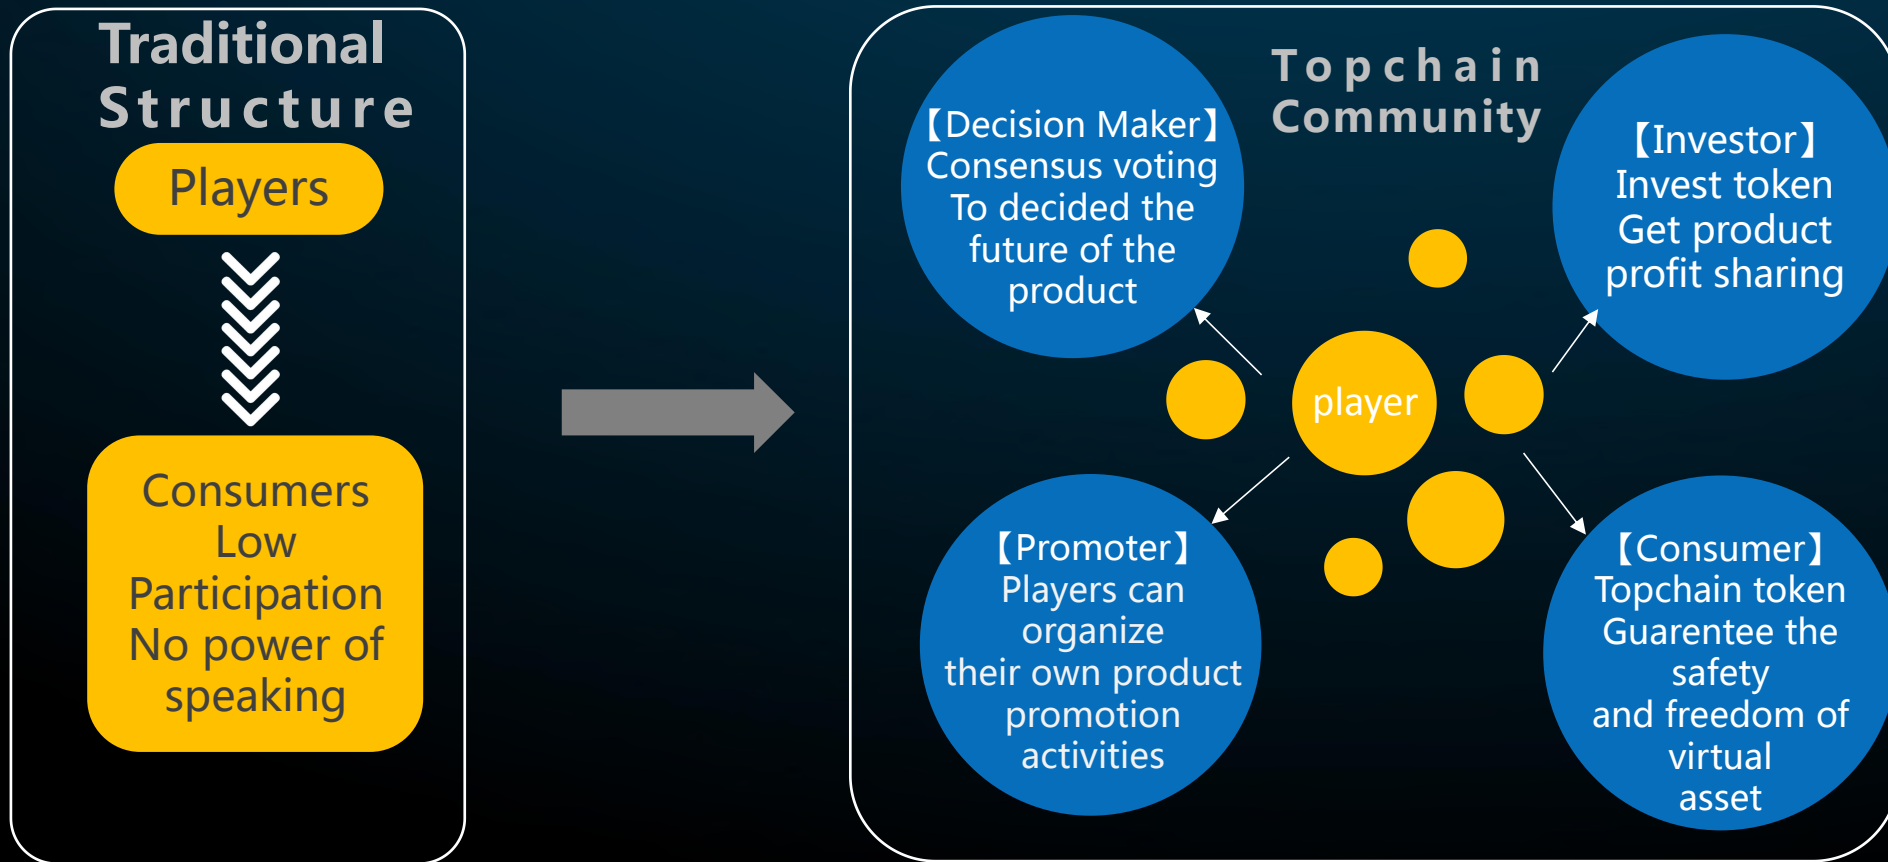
Traditional Structure

Players

Consumers
Low
Participation
No power of
speaking

Topchain Community

【Decision Maker】
Consensus voting
To decided the
future of the
product

【Investor】
Invest token
Get product
profit sharing

player

【Promoter】
Players can
organize
their own product
promotion
activities

【Consumer】
Topchain token
Guarentee the
safety
and freedom of
virtual
asset